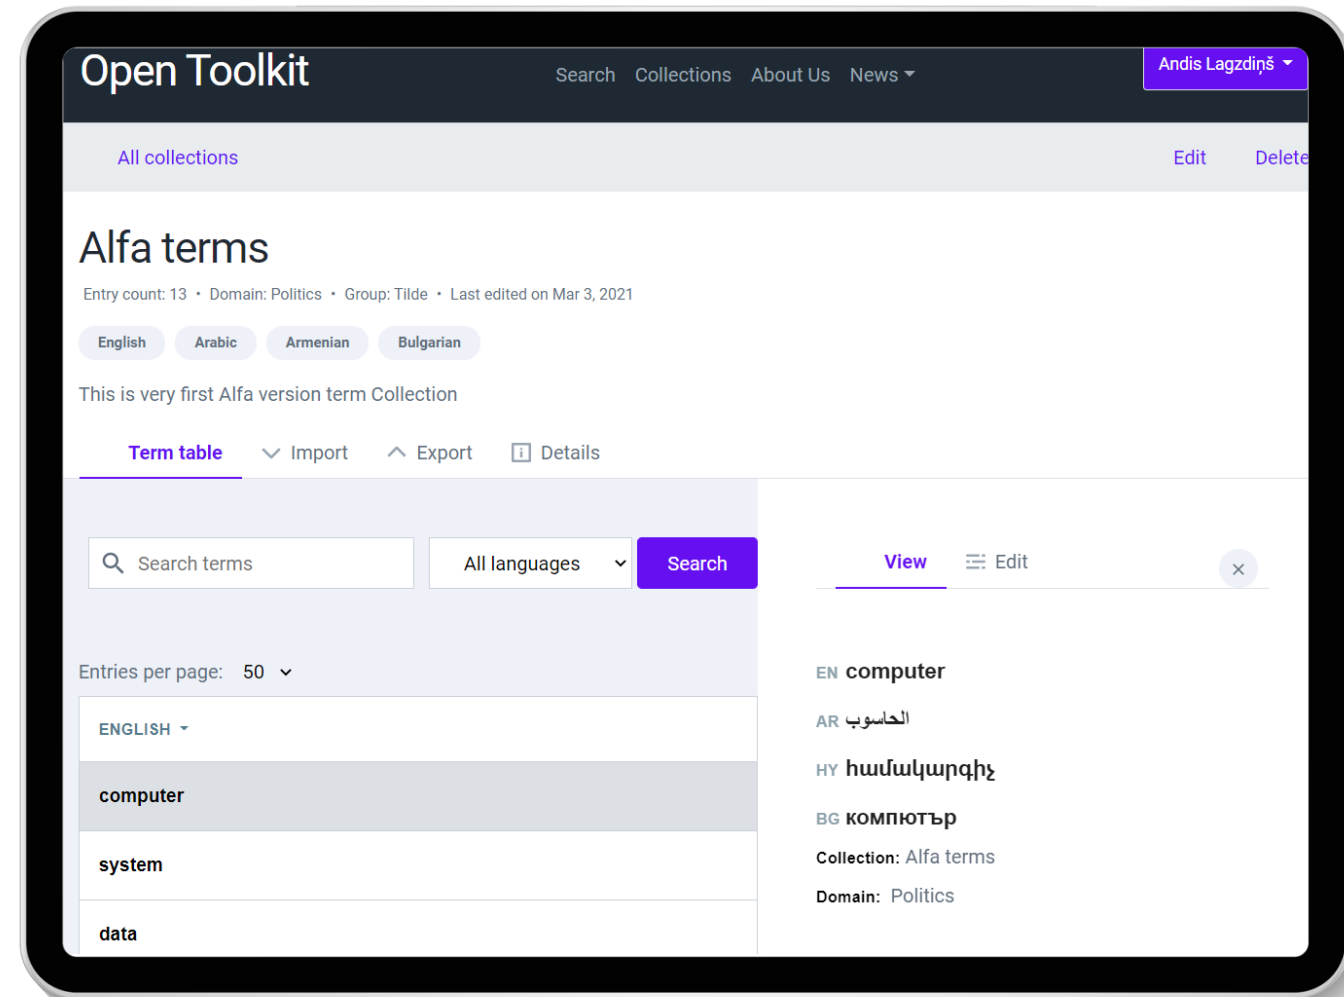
Open Toolkit

Search Collections About Us News

Andis Lagzdiņš

All collections

Edit Delete

Alfa terms

Entry count: 13 • Domain: Politics • Group: Tilde • Last edited on Mar 3, 2021

English Arabic Armenian Bulgarian

This is very first Alfa version term Collection

Term table Import Export Details

Search terms

All languages

Search

View Edit

×

Entries per page: 50

| ENGLISH |
|---|
| computer |
| system |
| data |

EN computer

AR الحاسوب

HY համակարգիչ

BG компютър

Collection: Alfa terms

Domain: Politics